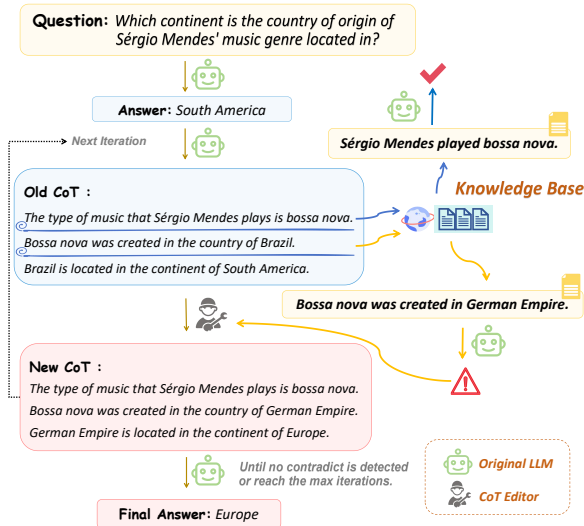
Question: Which continent is the country of origin of Sérgio Mendes' music genre located in?

Answer: South America

Next Iteration

Sérgio Mendes played bossa nova.

Knowledge Base

Old CoT :
The type of music that Sérgio Mendes plays is bossa nova.
Bossa nova was created in the country of Brazil.
Brazil is located in the continent of South America.

Bossa nova was created in German Empire.

New CoT :
The type of music that Sérgio Mendes plays is bossa nova.
Bossa nova was created in the country of German Empire.
German Empire is located in the continent of Europe.

Until no contradict is detected or reach the max iterations.

Original LLM

CoT Editor

Final Answer: Europe